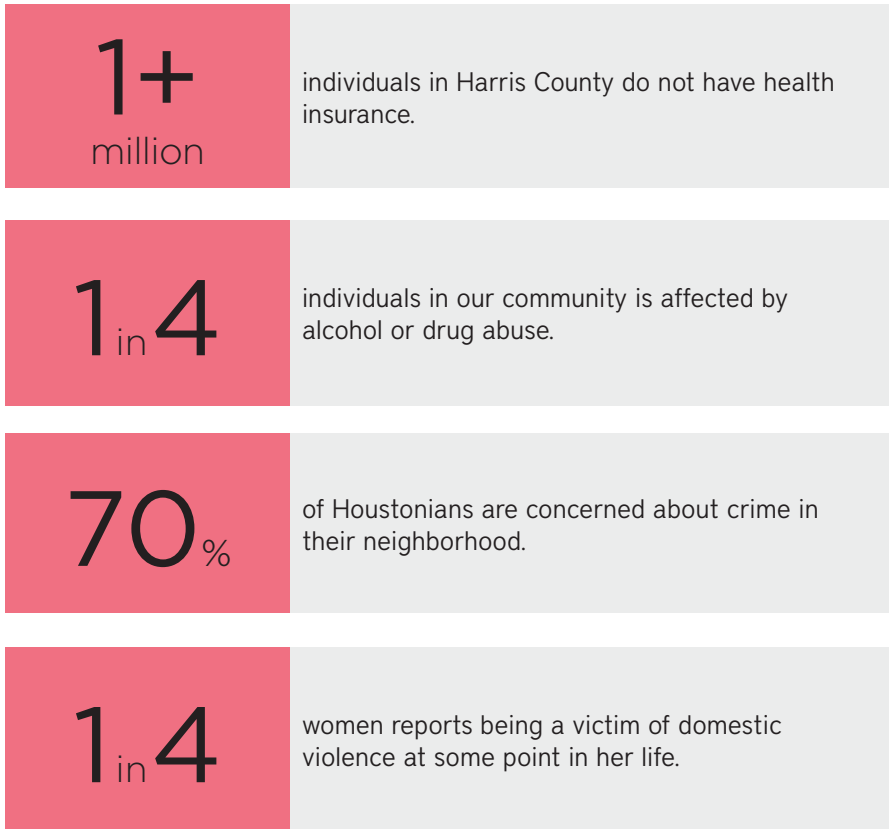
1+ million

individuals in Harris County do not have health insurance.

1 in 4

individuals in our community is affected by alcohol or drug abuse.

70%

of Houstonians are concerned about crime in their neighborhood.

1 in 4

women reports being a victim of domestic violence at some point in her life.